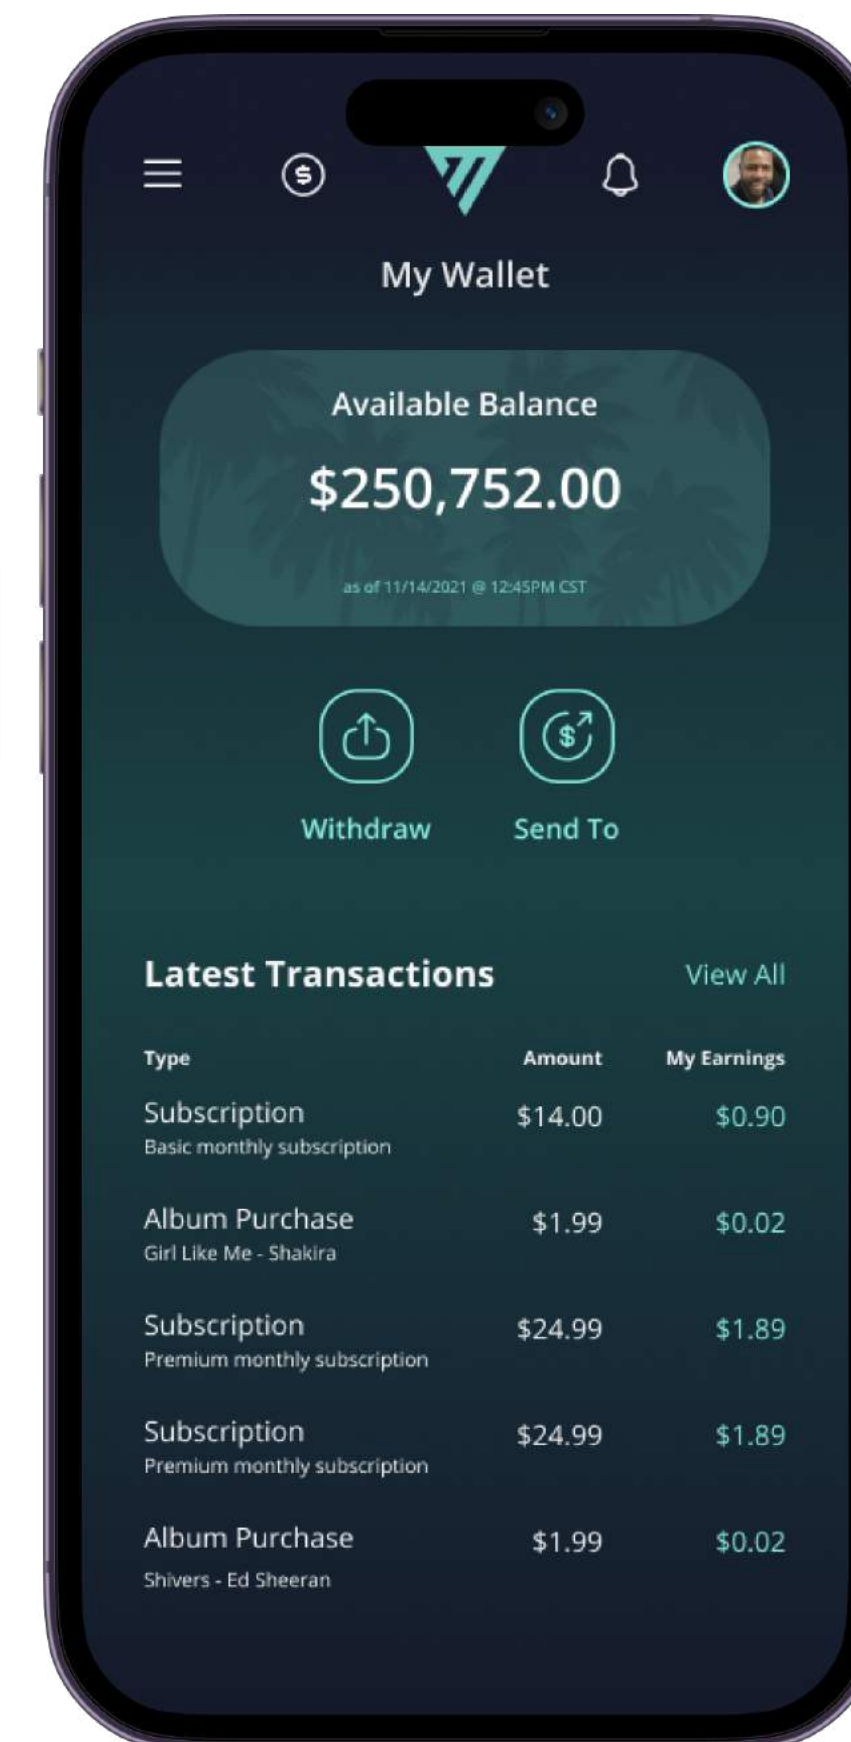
My Wallet

Available Balance

$250,752.00

as of 11/14/2021 @ 12:45PM CST

Withdraw

Send To

Latest Transactions

View All

| Type | Amount | My Earnings |
|---|---|---|
| Subscription<br>Basic monthly subscription | $14.00 | $0.90 |
| Album Purchase<br>Girl Like Me - Shakira | $1.99 | $0.02 |
| Subscription<br>Premium monthly subscription | $24.99 | $1.89 |
| Subscription<br>Premium monthly subscription | $24.99 | $1.89 |
| Album Purchase<br>Shivers - Ed Sheeran | $1.99 | $0.02 |